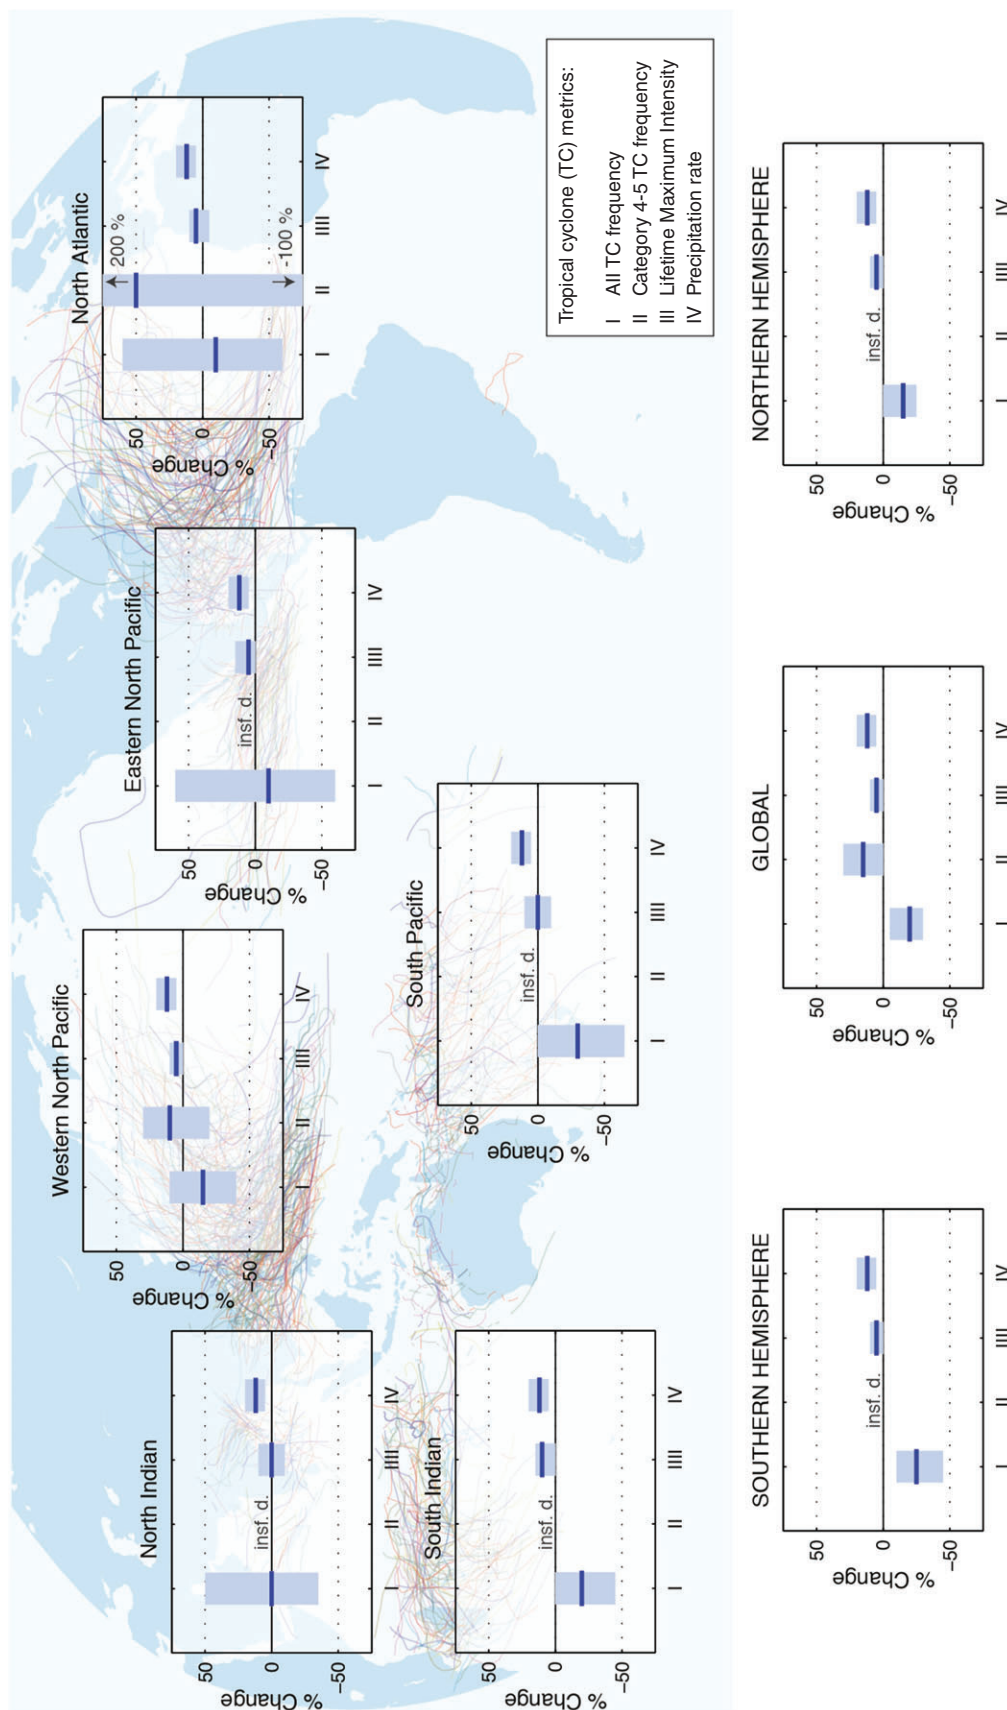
Tropical cyclone (TC) metrics:
I All TC frequency
II Category 4-5 TC frequency
III Lifetime Maximum Intensity
IV Precipitation rate

North Atlantic
200 %
-100 %
50
0
-50
% Change
I
II
III
IV

Eastern North Pacific
insf. d.
50
0
-50
% Change
I
II
III
IV

Western North Pacific
50
0
-50
% Change
I
II
III
IV

South Pacific
insf. d.
50
0
-50
% Change
I
II
III
IV

North Indian
insf. d.
50
0
-50
% Change
I
II
III
IV

South Indian
insf. d.
50
0
-50
% Change
I
II
III
IV

NORTHERN HEMISPHERE
insf. d.
50
0
-50
% Change
I
II
III
IV

GLOBAL
50
0
-50
% Change
I
II
III
IV

SOUTHERN HEMISPHERE
insf. d.
50
0
-50
% Change
I
II
III
IV